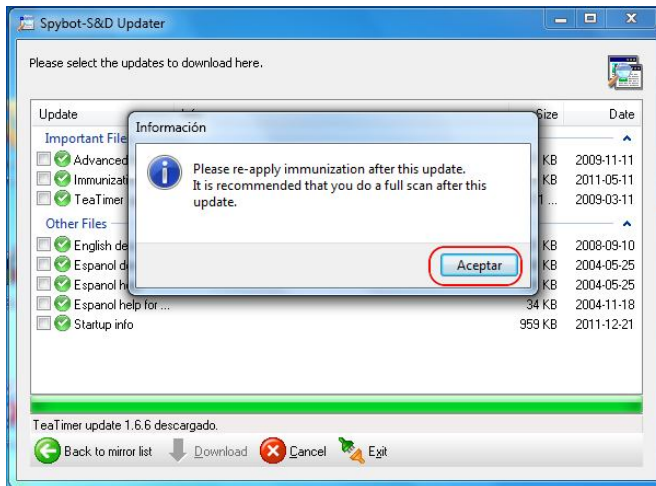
Spybot-S&D Updater

Please select the updates to download here.

Update | Size | Date
Important File
Advanced | KB | 2009-11-11
Immunizati | KB | 2011-05-11
TeaTimer | 1... | 2009-03-11
Other Files
English de | KB | 2008-09-10
Espanol d | KB | 2004-05-25
Espanol h | KB | 2004-05-25
Espanol help for ... | 34 KB | 2004-11-18
Startup info | 959 KB | 2011-12-21

Información

Please re-apply immunization after this update.
It is recommended that you do a full scan after this update.

Aceptar

TeaTimer update 1.6.6 descargado.

Back to mirror list | Download | Cancel | Exit